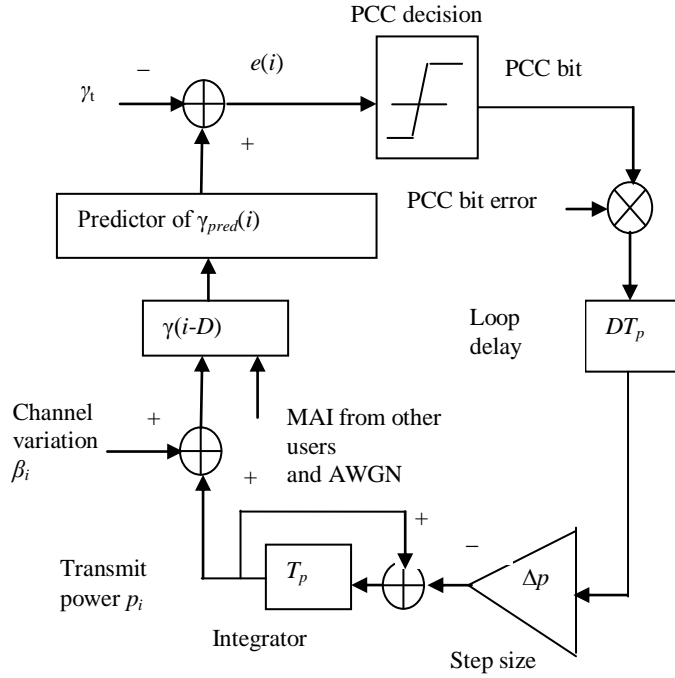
PCC decision

$\gamma_t$

–

$e(i)$

PCC bit

+

PCC bit error

Predictor of $\gamma_{pred}(i)$

$\gamma(i-D)$

Loop delay

$DT_p$

Channel variation $\beta_i$

+

MAI from other users and AWGN

+

+

–

Transmit power $p_i$

$T_p$

$\Delta p$

Integrator

Step size